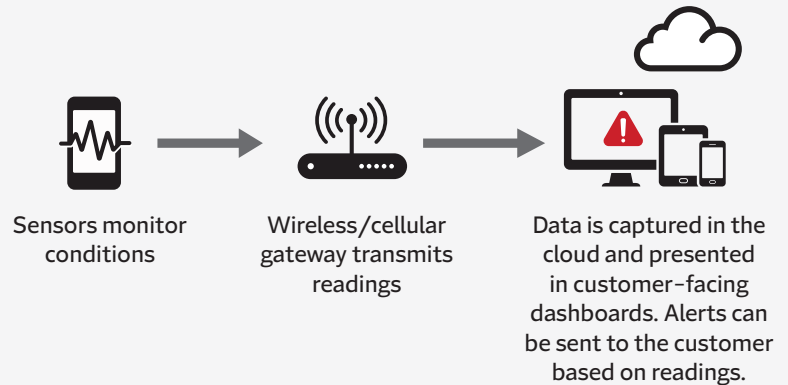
Sensors monitor conditions

Wireless/cellular gateway transmits readings

Data is captured in the cloud and presented in customer-facing dashboards. Alerts can be sent to the customer based on readings.